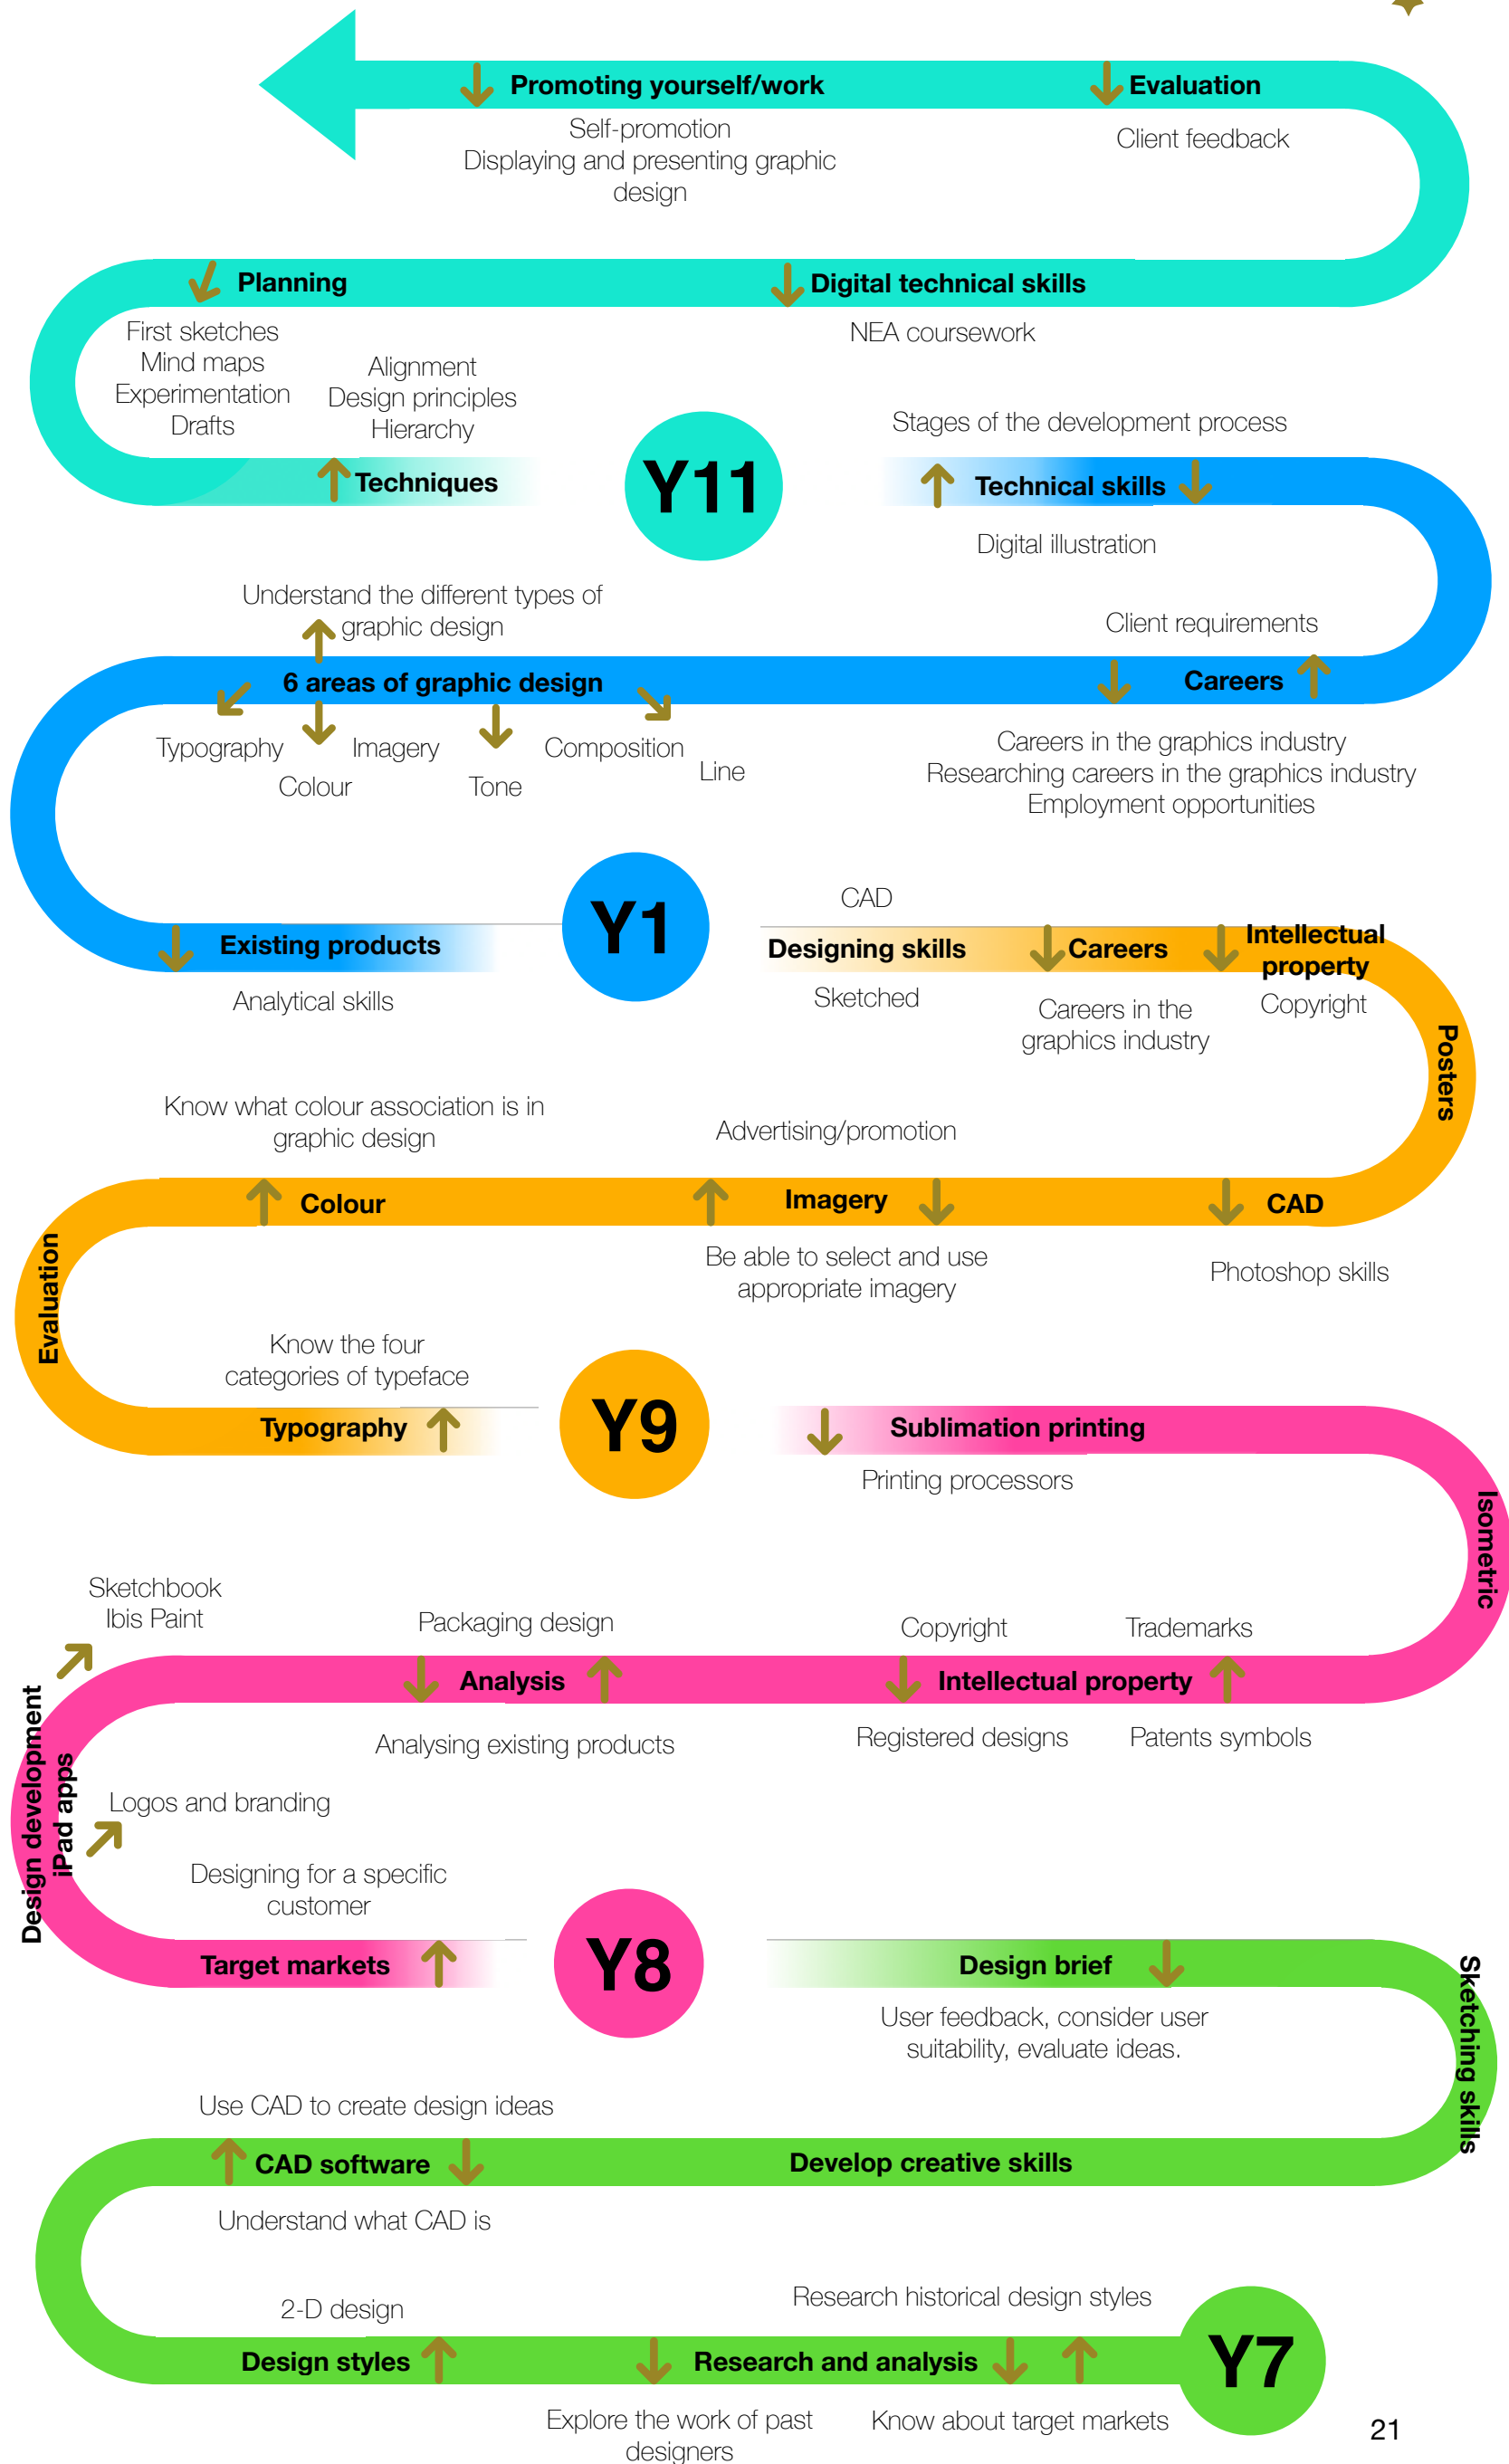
Promoting yourself/work
Self-promotion
Displaying and presenting graphic design

Evaluation
Client feedback

Planning
First sketches
Mind maps
Experimentation
Drafts

Alignment
Design principles
Hierarchy

Digital technical skills
NEA coursework

Stages of the development process

Techniques

Y11

Technical skills
Digital illustration

Client requirements

Understand the different types of graphic design

6 areas of graphic design
Typography
Colour
Imagery
Tone
Composition
Line

Careers
Careers in the graphics industry
Researching careers in the graphics industry
Employment opportunities

Y1

Existing products
Analytical skills

CAD
Designing skills
Sketched

Careers
Careers in the graphics industry

Intellectual property
Copyright

Posters

Know what colour association is in graphic design

Advertising/promotion

Colour

Imagery
Be able to select and use appropriate imagery

CAD
Photoshop skills

Evaluation

Know the four categories of typeface
Typography

Y9

Sublimation printing
Printing processors

Isometric

Sketchbook
Ibis Paint

Packaging design

Copyright
Trademarks

Analysis
Analysing existing products

Intellectual property
Registered designs
Patents symbols

Design development
iPad apps

Logos and branding

Designing for a specific customer

Target markets

Y8

Design brief
User feedback, consider user suitability, evaluate ideas.

Sketching skills

Use CAD to create design ideas

CAD software
Understand what CAD is

Develop creative skills

2-D design

Research historical design styles

Design styles

Research and analysis

Y7

Explore the work of past designers

Know about target markets

21